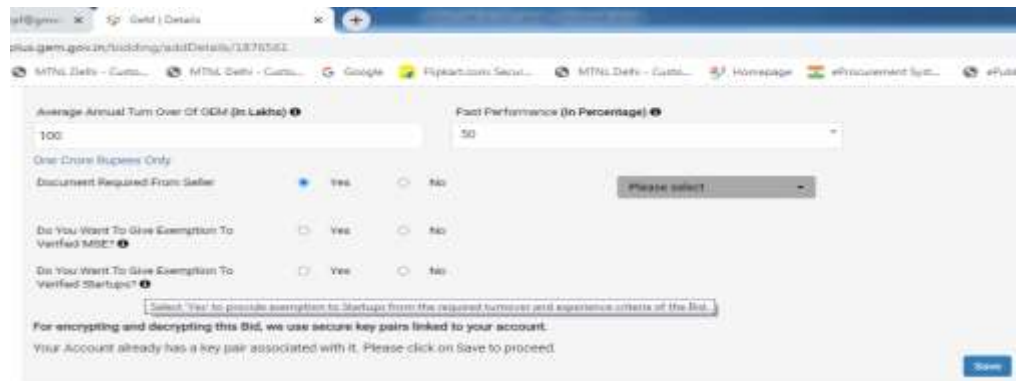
sf@gm ×   GeM | Details   ×   +

plus.gem.gov.in/bidding/addDetails/1876561

MTNL Delhi - Custo...   MTNL Delhi - Custo...   Google   Flipkart.com: Secu...   MTNL Delhi - Custo...   Homepage   eProcurement Syst...   ePub

Average Annual Turn Over Of OEM (In Lakhs)
100
One Crore Rupees Only

Past Performance (In Percentage)
50

Document Required From Seller   Yes   No   Please select

Do You Want To Give Exemption To Verified MSE?   Yes   No

Do You Want To Give Exemption To Verified Startups?   Yes   No

Select 'Yes' to provide exemption to Startups from the required turnover and experience criteria of the Bid.

For encrypting and decrypting this Bid, we use secure key pairs linked to your account.

Your Account already has a key pair associated with it. Please click on Save to proceed.

Save